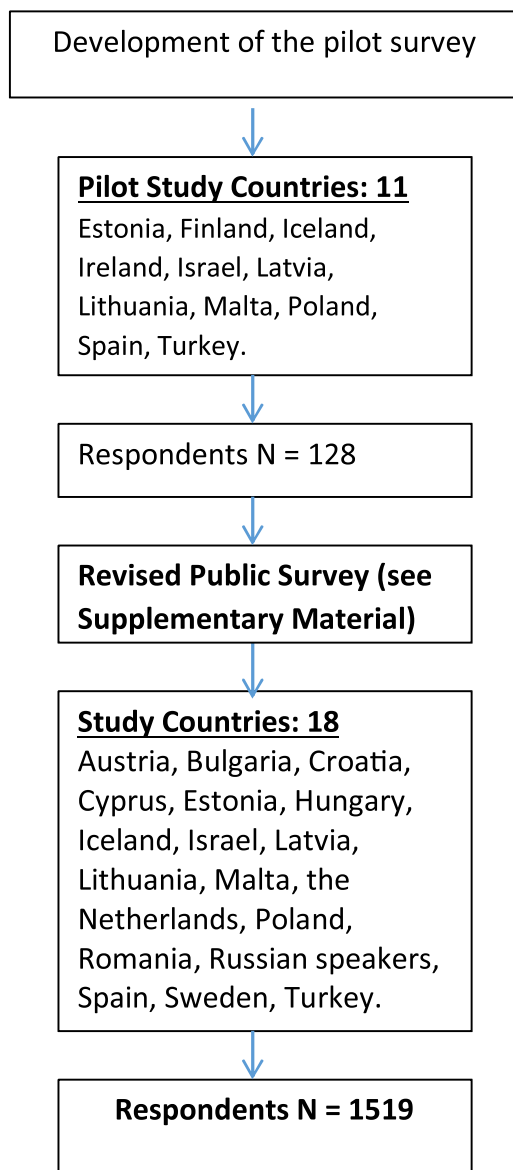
Development of the pilot survey

Pilot Study Countries: 11
Estonia, Finland, Iceland, Ireland, Israel, Latvia, Lithuania, Malta, Poland, Spain, Turkey.

Respondents N = 128

Revised Public Survey (see Supplementary Material)

Study Countries: 18
Austria, Bulgaria, Croatia, Cyprus, Estonia, Hungary, Iceland, Israel, Latvia, Lithuania, Malta, the Netherlands, Poland, Romania, Russian speakers, Spain, Sweden, Turkey.

Respondents N = 1519